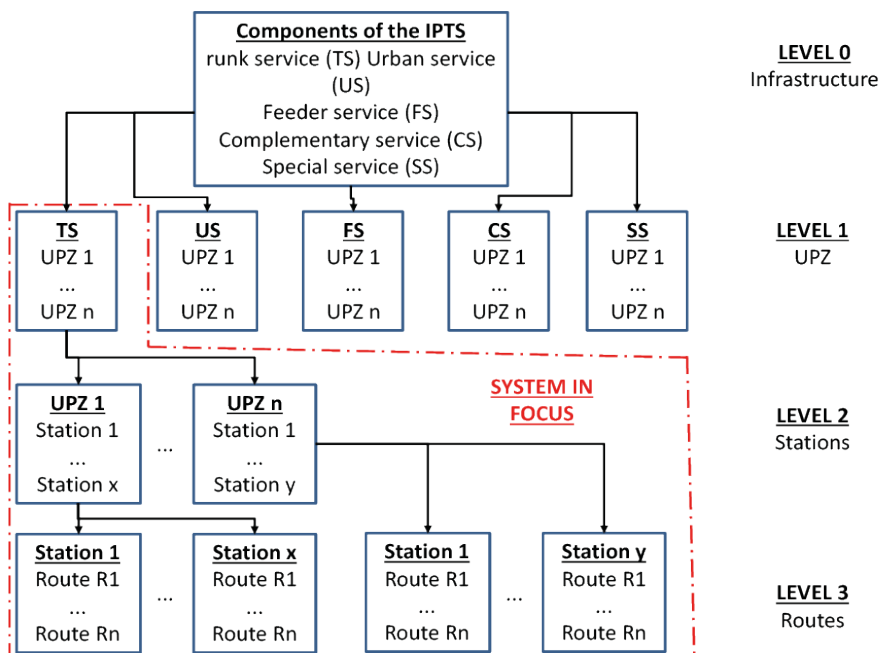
Components of the IPTS
runk service (TS) Urban service (US)
Feeder service (FS)
Complementary service (CS)
Special service (SS)

LEVEL 0
Infrastructure

TS
UPZ 1
...
UPZ n

US
UPZ 1
...
UPZ n

FS
UPZ 1
...
UPZ n

CS
UPZ 1
...
UPZ n

SS
UPZ 1
...
UPZ n

LEVEL 1
UPZ

UPZ 1
Station 1
...
Station x

...

UPZ n
Station 1
...
Station y

SYSTEM IN FOCUS

LEVEL 2
Stations

Station 1
Route R1
...
Route Rn

...

Station x
Route R1
...
Route Rn

Station 1
Route R1
...
Route Rn

...

Station y
Route R1
...
Route Rn

LEVEL 3
Routes